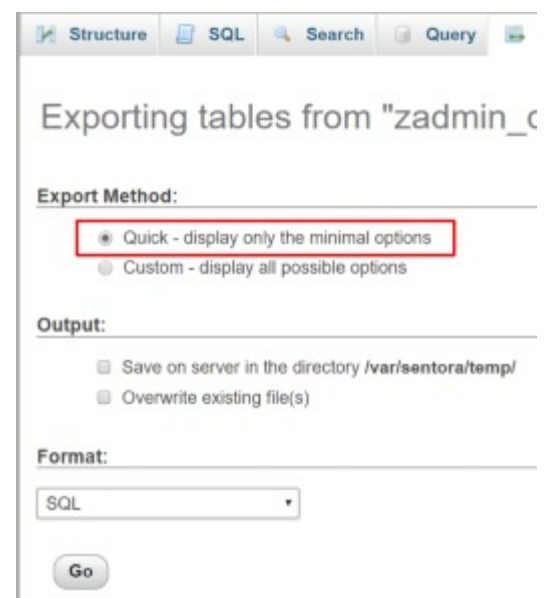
Structure SQL Search Query

Exporting tables from "zadmin_c

Export Method:

Quick - display only the minimal options

Custom - display all possible options

Output:

Save on server in the directory /var/sentora/temp/

Overwrite existing file(s)

Format:

SQL

Go